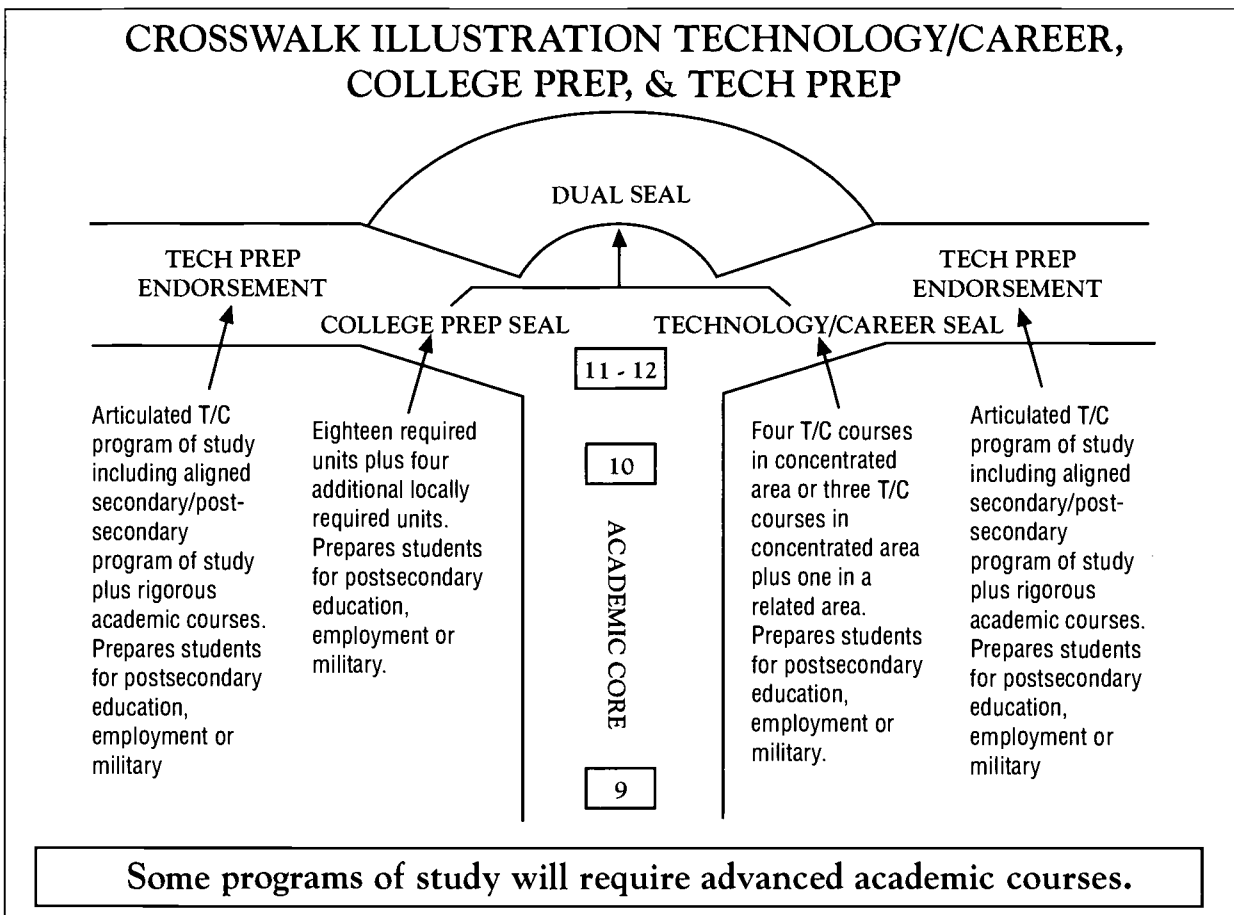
CROSSWALK ILLUSTRATION TECHNOLOGY/CAREER, COLLEGE PREP, & TECH PREP

DUAL SEAL

TECH PREP ENDORSEMENT

COLLEGE PREP SEAL

TECHNOLOGY/CAREER SEAL

TECH PREP ENDORSEMENT

11 - 12

10

ACADEMIC CORE

9

Articulated T/C program of study including aligned secondary/postsecondary program of study plus rigorous academic courses. Prepares students for postsecondary education, employment or military

Eighteen required units plus four additional locally required units. Prepares students for postsecondary education, employment or military.

Four T/C courses in concentrated area or three T/C courses in concentrated area plus one in a related area. Prepares students for postsecondary education, employment or military.

Articulated T/C program of study including aligned secondary/postsecondary program of study plus rigorous academic courses. Prepares students for postsecondary education, employment or military

Some programs of study will require advanced academic courses.